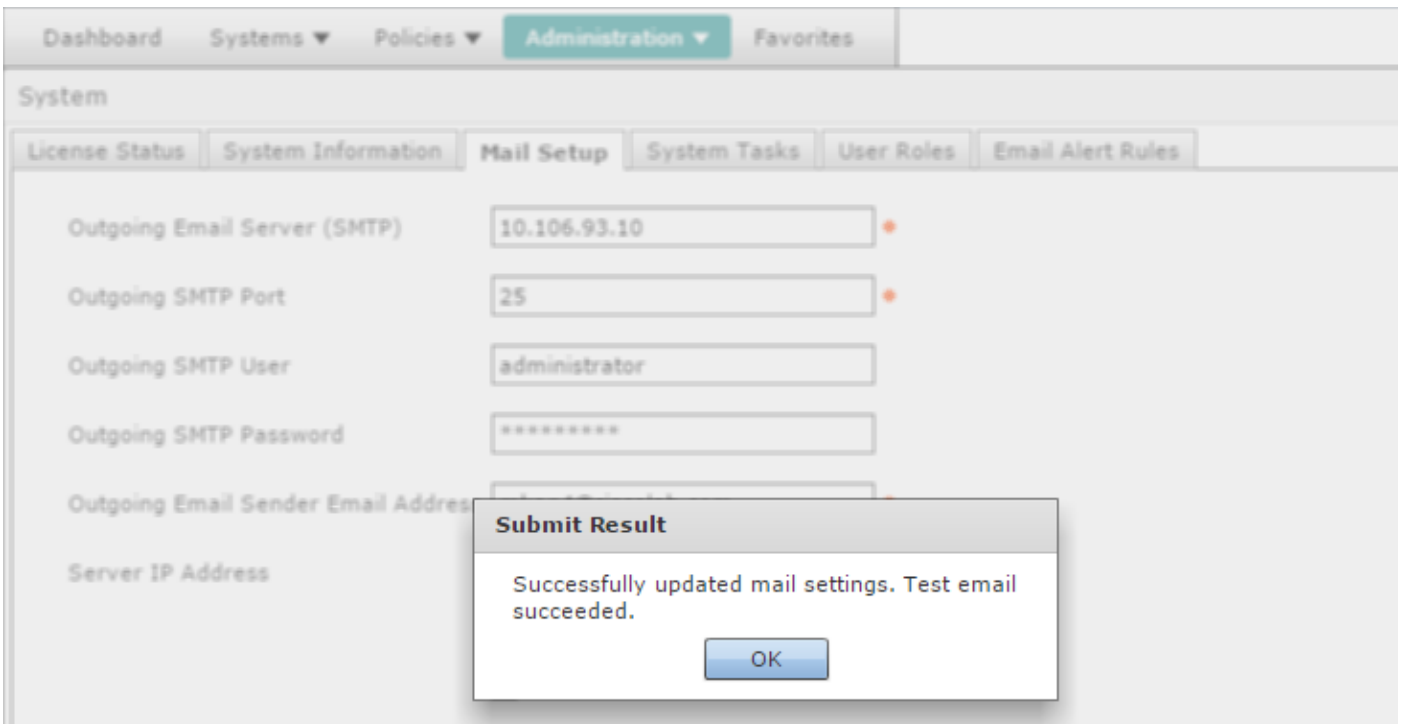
Dashboard Systems ▼ Policies ▼ Administration ▼ Favorites

System

License Status | System Information | Mail Setup | System Tasks | User Roles | Email Alert Rules

Outgoing Email Server (SMTP) 10.106.93.10 *

Outgoing SMTP Port 25 *

Outgoing SMTP User administrator

Outgoing SMTP Password *********

Outgoing Email Sender Email Addres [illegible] *

Server IP Address

Submit Result

Successfully updated mail settings. Test email succeeded.

OK